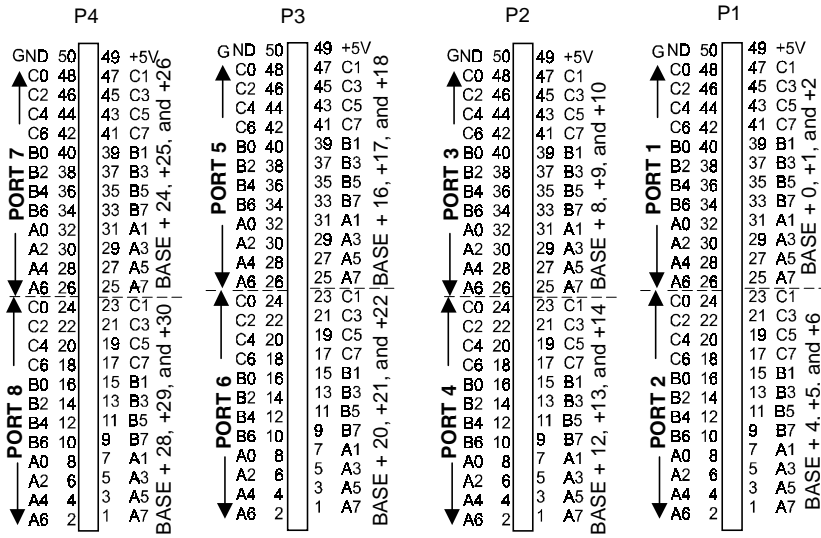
P4

GND 50 | 49 +5V
C0 48 | 47 C1
C2 46 | 45 C3
C4 44 | 43 C5
C6 42 | 41 C7
B0 40 | 39 B1
B2 38 | 37 B3
B4 36 | 35 B5
B6 34 | 33 B7
A0 32 | 31 A1
A2 30 | 29 A3
A4 28 | 27 A5
A6 26 | 25 A7
C0 24 | 23 C1
C2 22 | 21 C3
C4 20 | 19 C5
C6 18 | 17 C7
B0 16 | 15 B1
B2 14 | 13 B3
B4 12 | 11 B5
B6 10 | 9 B7
A0 8 | 7 A1
A2 6 | 5 A3
A4 4 | 3 A5
A6 2 | 1 A7

PORT 7
PORT 8
BASE + 24, +25, and +26
BASE + 28, +29, and +30

P3

GND 50 | 49 +5V
C0 48 | 47 C1
C2 46 | 45 C3
C4 44 | 43 C5
C6 42 | 41 C7
B0 40 | 39 B1
B2 38 | 37 B3
B4 36 | 35 B5
B6 34 | 33 B7
A0 32 | 31 A1
A2 30 | 29 A3
A4 28 | 27 A5
A6 26 | 25 A7
C0 24 | 23 C1
C2 22 | 21 C3
C4 20 | 19 C5
C6 18 | 17 C7
B0 16 | 15 B1
B2 14 | 13 B3
B4 12 | 11 B5
B6 10 | 9 B7
A0 8 | 7 A1
A2 6 | 5 A3
A4 4 | 3 A5
A6 2 | 1 A7

PORT 5
PORT 6
BASE + 16, +17, and +18
BASE + 20, +21, and +22

P2

GND 50 | 49 +5V
C0 48 | 47 C1
C2 46 | 45 C3
C4 44 | 43 C5
C6 42 | 41 C7
B0 40 | 39 B1
B2 38 | 37 B3
B4 36 | 35 B5
B6 34 | 33 B7
A0 32 | 31 A1
A2 30 | 29 A3
A4 28 | 27 A5
A6 26 | 25 A7
C0 24 | 23 C1
C2 22 | 21 C3
C4 20 | 19 C5
C6 18 | 17 C7
B0 16 | 15 B1
B2 14 | 13 B3
B4 12 | 11 B5
B6 10 | 9 B7
A0 8 | 7 A1
A2 6 | 5 A3
A4 4 | 3 A5
A6 2 | 1 A7

PORT 3
PORT 4
BASE + 8, +9, and +10
BASE + 12, +13, and +14

P1

GND 50 | 49 +5V
C0 48 | 47 C1
C2 46 | 45 C3
C4 44 | 43 C5
C6 42 | 41 C7
B0 40 | 39 B1
B2 38 | 37 B3
B4 36 | 35 B5
B6 34 | 33 B7
A0 32 | 31 A1
A2 30 | 29 A3
A4 28 | 27 A5
A6 26 | 25 A7
C0 24 | 23 C1
C2 22 | 21 C3
C4 20 | 19 C5
C6 18 | 17 C7
B0 16 | 15 B1
B2 14 | 13 B3
B4 12 | 11 B5
B6 10 | 9 B7
A0 8 | 7 A1
A2 6 | 5 A3
A4 4 | 3 A5
A6 2 | 1 A7

PORT 1
PORT 2
BASE + 0, +1, and +2
BASE + 4, +5, and +6